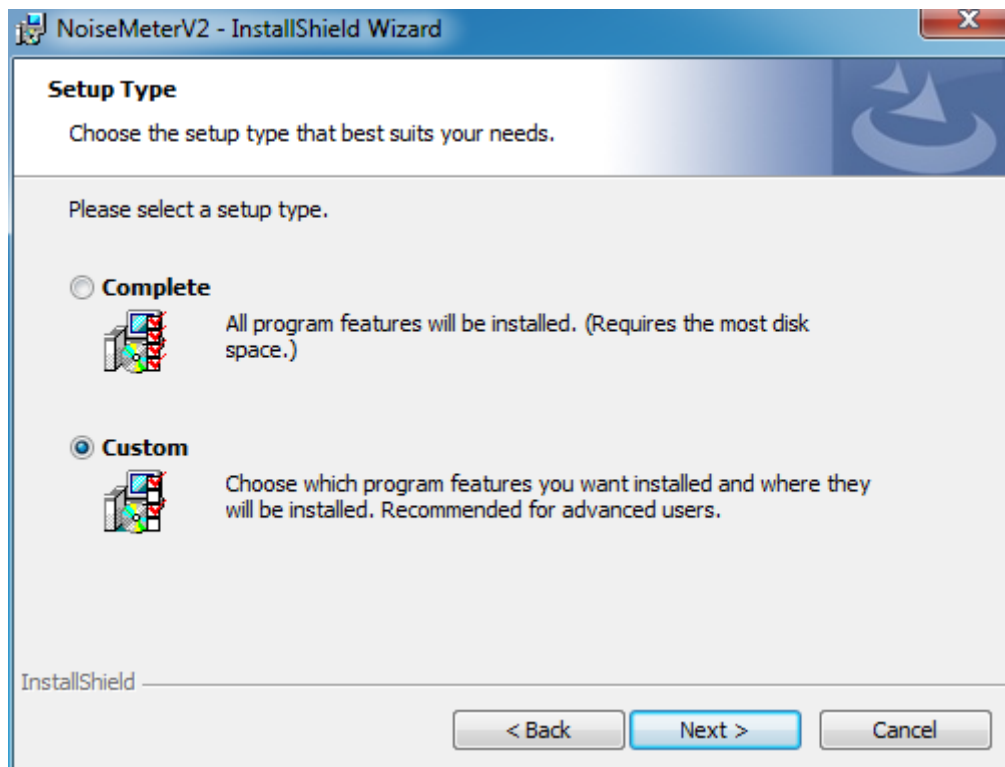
NoiseMeterV2 - InstallShield Wizard

Setup Type

Choose the setup type that best suits your needs.

Please select a setup type.

Complete

All program features will be installed. (Requires the most disk space.)

Custom

Choose which program features you want installed and where they will be installed. Recommended for advanced users.

InstallShield

< Back Next > Cancel